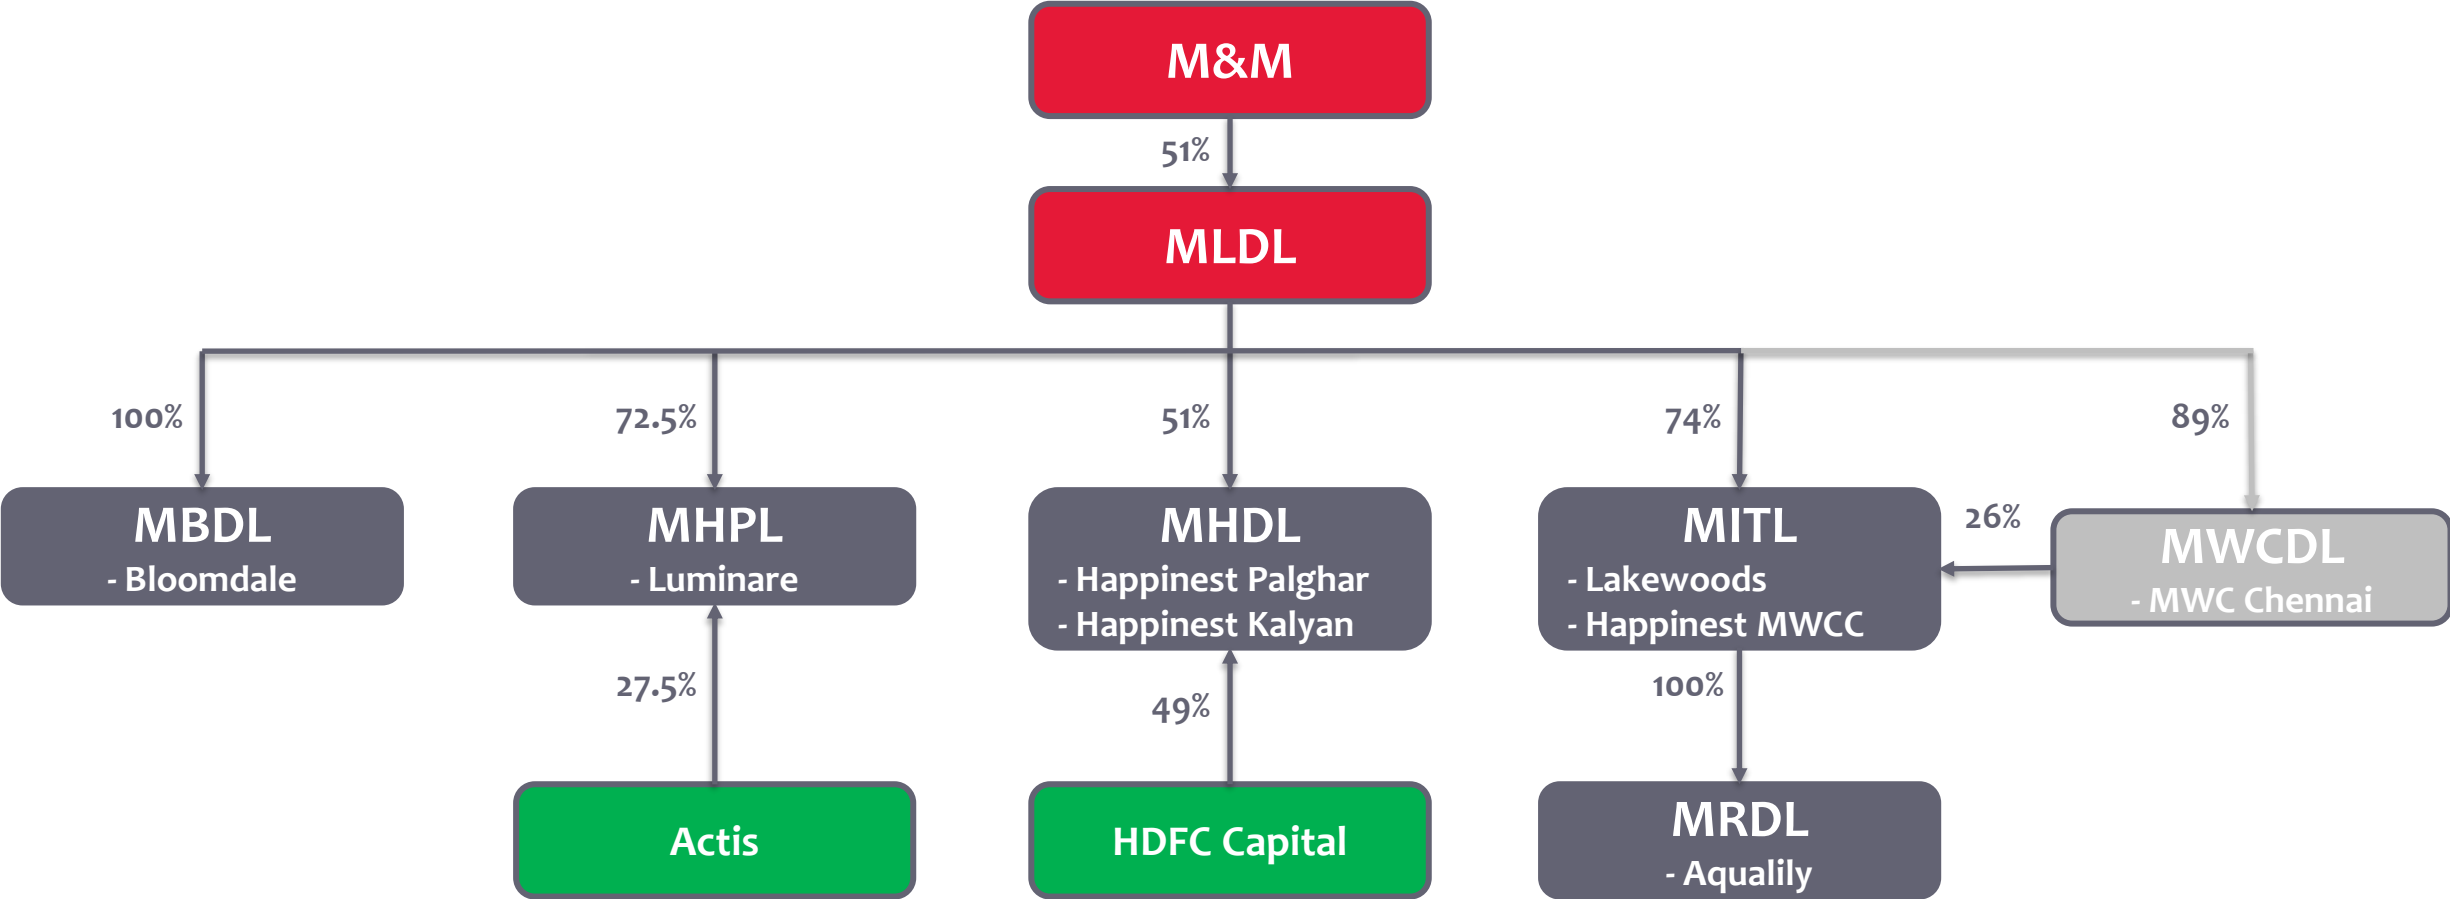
M&M

51%

MLDL

100%

MBDL
- Bloomdale

72.5%

MHPL
- Luminare

27.5%

Actis

51%

MHDL
- Happinest Palghar
- Happinest Kalyan

49%

HDFC Capital

74%

MITL
- Lakewoods
- Happinest MWCC

100%

MRDL
- Aqualily

89%

26%

MWCDL
- MWC Chennai